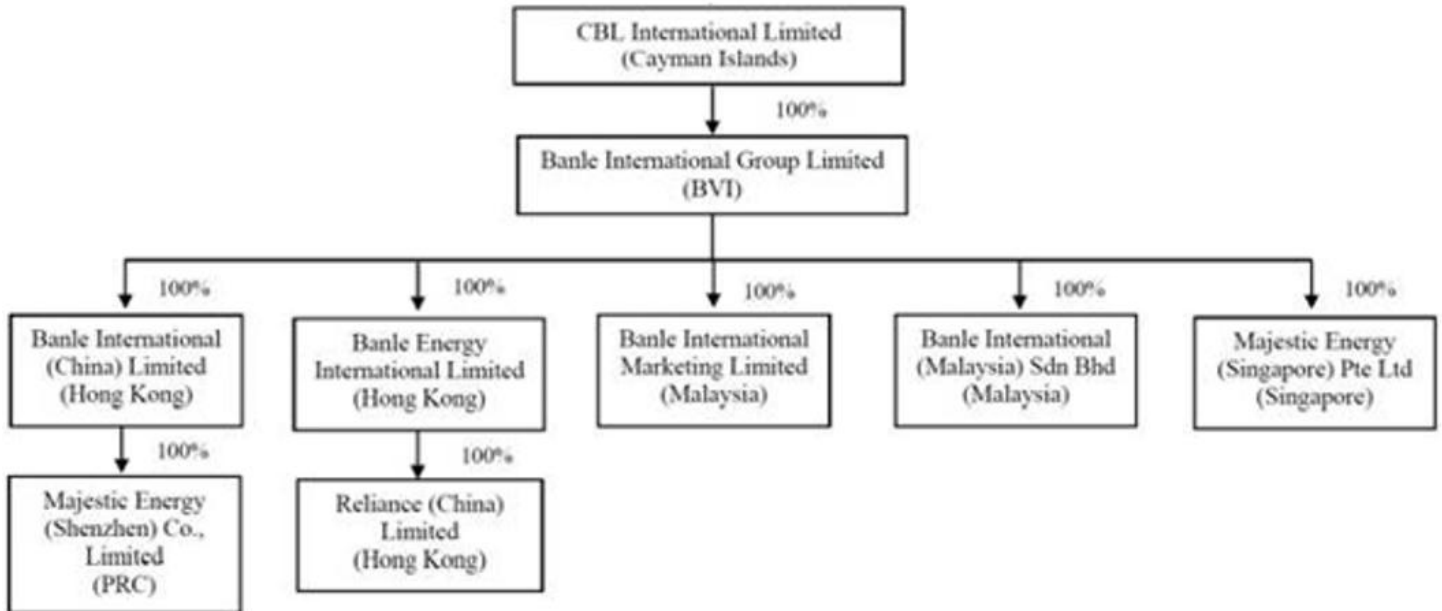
CBL International Limited (Cayman Islands)

100%

Banle International Group Limited (BVI)

100%

Banle International (China) Limited (Hong Kong)

100%

Majestic Energy (Shenzhen) Co., Limited (PRC)

100%

Banle Energy International Limited (Hong Kong)

100%

Reliance (China) Limited (Hong Kong)

100%

Banle International Marketing Limited (Malaysia)

100%

Banle International (Malaysia) Sdn Bhd (Malaysia)

100%

Majestic Energy (Singapore) Pte Ltd (Singapore)